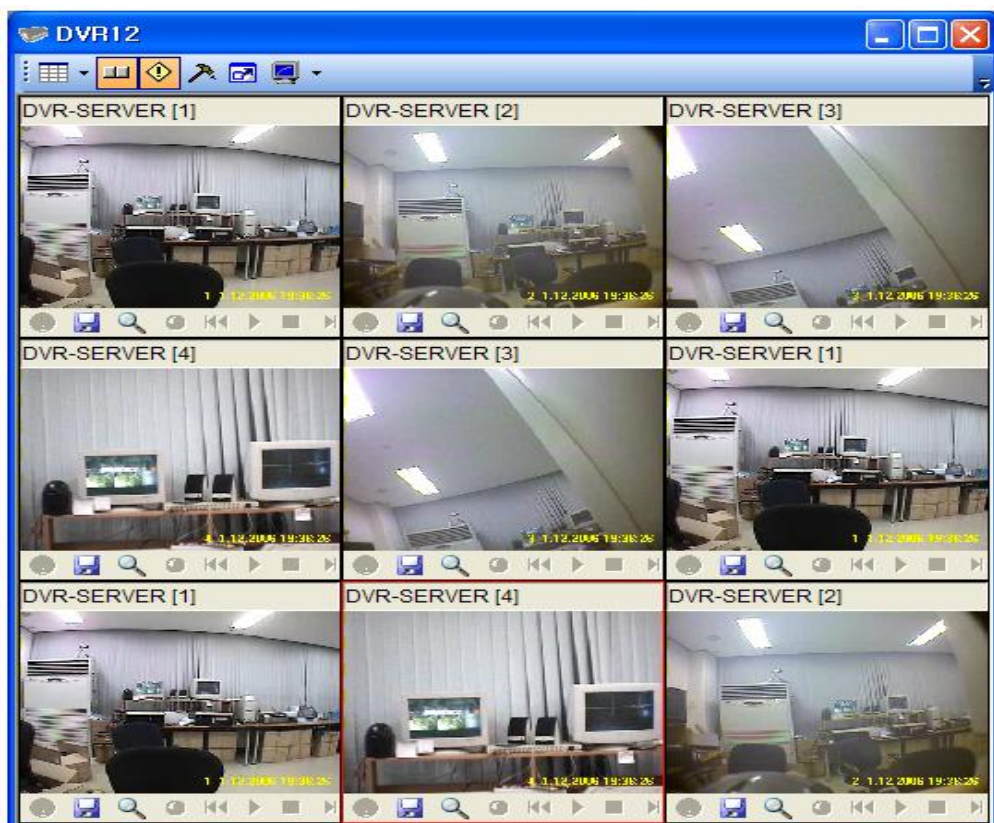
DVR12

DVR-SERVER [1]

1 1.12.2006 19:36:26

DVR-SERVER [2]

2 1.12.2006 19:36:26

DVR-SERVER [3]

3 1.12.2006 19:36:26

DVR-SERVER [4]

4 1.12.2006 19:36:26

DVR-SERVER [3]

3 1.12.2006 19:36:26

DVR-SERVER [1]

1 1.12.2006 19:36:26

DVR-SERVER [1]

1 1.12.2006 19:36:26

DVR-SERVER [4]

4 1.12.2006 19:36:26

DVR-SERVER [2]

2 1.12.2006 19:36:26